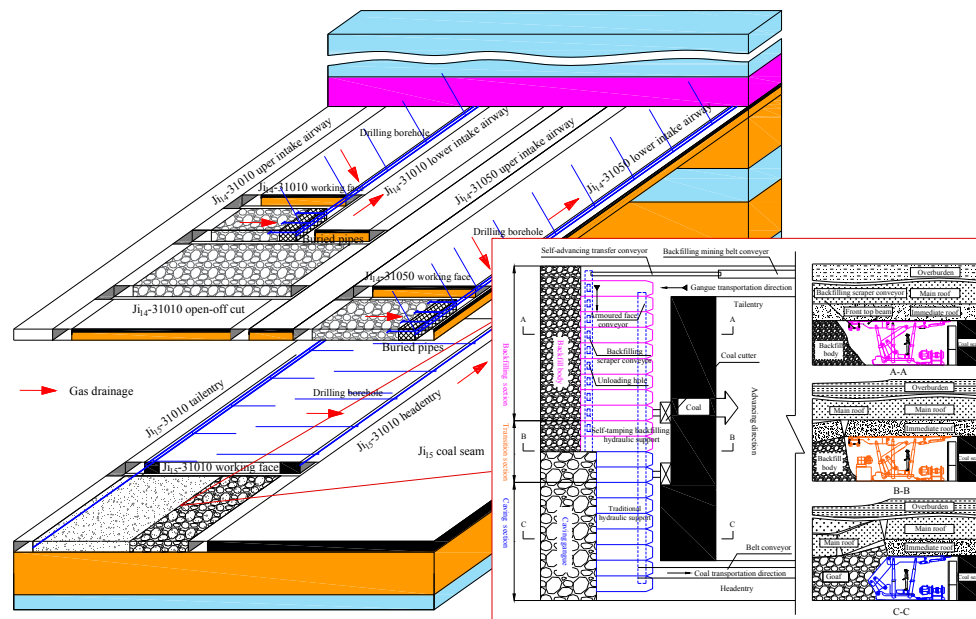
Drilling borehole
Ji14-31010 uper intake airway
Ji14-31010 lower intake airway
Ji14-31050 uper intake airway
Ji14-31050 lower intake airway
Ji14-31010 working face
Buried pipes
Drilling borehole
Ji14-31050 working face
Ji14-31010 open-off cut
Buried pipes
Gas drainage
Drilling borehole
Ji15-31010 tailentry
Ji15-31010 headentry
Ji15 coal seam
Ji15-31010 working face
Self-advancing transfer conveyor
Backfilling mining belt conveyer
Gangue transportation direction
Tailentry
A
A
Armoured face conveyor
Backfilling scraper conveyor
Unloading hole
Coal cutter
Coal
Advancing direction
Self-tamping backfilling hydraulic support
B
B
Backfilling section
Transition section
Caving section
Caving gangue
Traditional hydraulic support
C
C
Belt conveyor
Coal transportation direction
Headentry
Overburden
Backfilling scraper conveyor
Main roof
Front top beam
Immediate roof
Backfilling body
A-A
Overburden
Main roof
Main roof
Immediate roof
Backfilling body
B-B
Overburden
Main roof
Immediate roof
Goaf
C-C